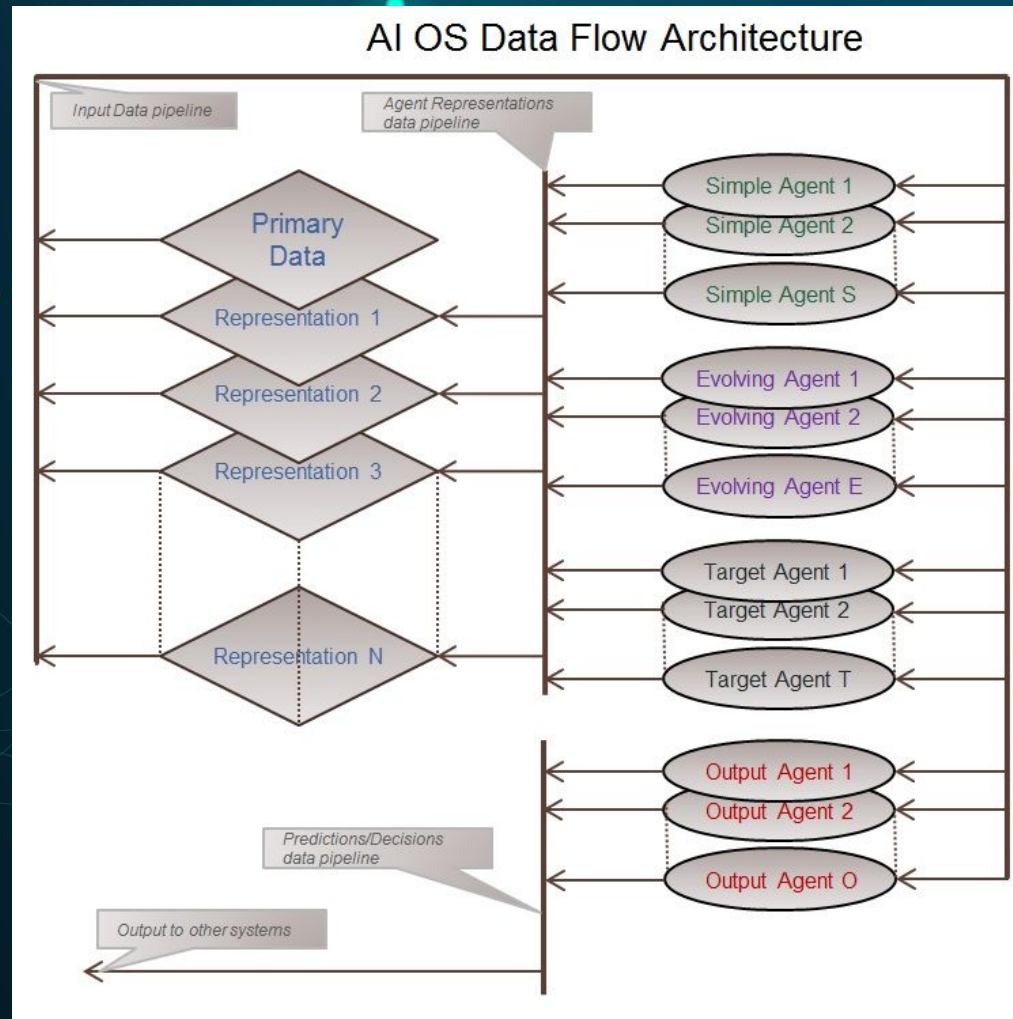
AI OS Data Flow Architecture

Input Data pipeline

Agent Representations data pipeline

Primary Data

Representation 1

Representation 2

Representation 3

Representation N

Simple Agent 1

Simple Agent 2

Simple Agent S

Evolving Agent 1

Evolving Agent 2

Evolving Agent E

Target Agent 1

Target Agent 2

Target Agent T

Output Agent 1

Output Agent 2

Output Agent O

Predictions/Decisions data pipeline

Output to other systems